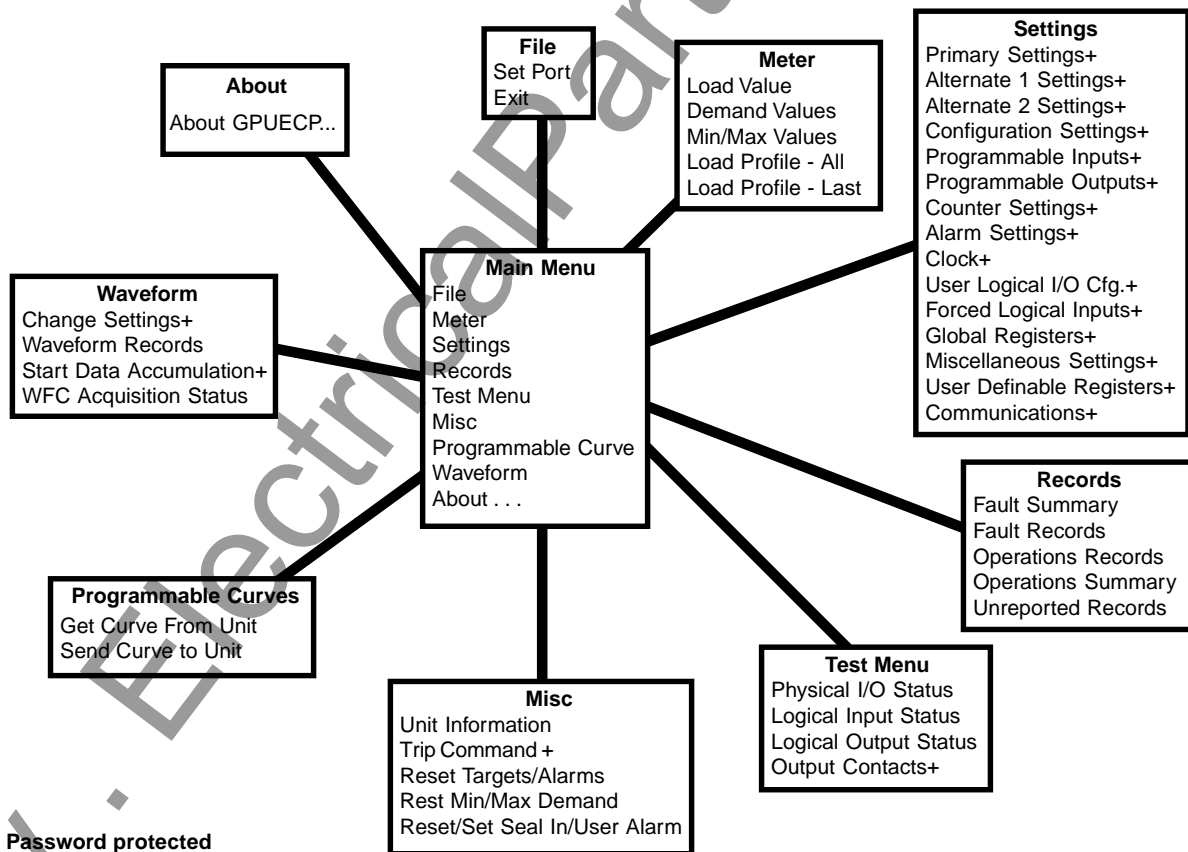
File
Set Port
Exit

About
About GPUECP...

Meter
Load Value
Demand Values
Min/Max Values
Load Profile - All
Load Profile - Last

Settings
Primary Settings+
Alternate 1 Settings+
Alternate 2 Settings+
Configuration Settings+
Programmable Inputs+
Programmable Outputs+
Counter Settings+
Alarm Settings+
Clock+
User Logical I/O Cfg.+
Forced Logical Inputs+
Global Registers+
Miscellaneous Settings+
User Definable Registers+
Communications+

Main Menu
File
Meter
Settings
Records
Test Menu
Misc
Programmable Curve
Waveform
About . . .

Waveform
Change Settings+
Waveform Records
Start Data Accumulation+
WFC Acquisition Status

Records
Fault Summary
Fault Records
Operations Records
Operations Summary
Unreported Records

Programmable Curves
Get Curve From Unit
Send Curve to Unit

Test Menu
Physical I/O Status
Logical Input Status
Logical Output Status
Output Contacts+

Misc
Unit Information
Trip Command +
Reset Targets/Alarms
Rest Min/Max Demand
Reset/Set Seal In/User Alarm

Password protected